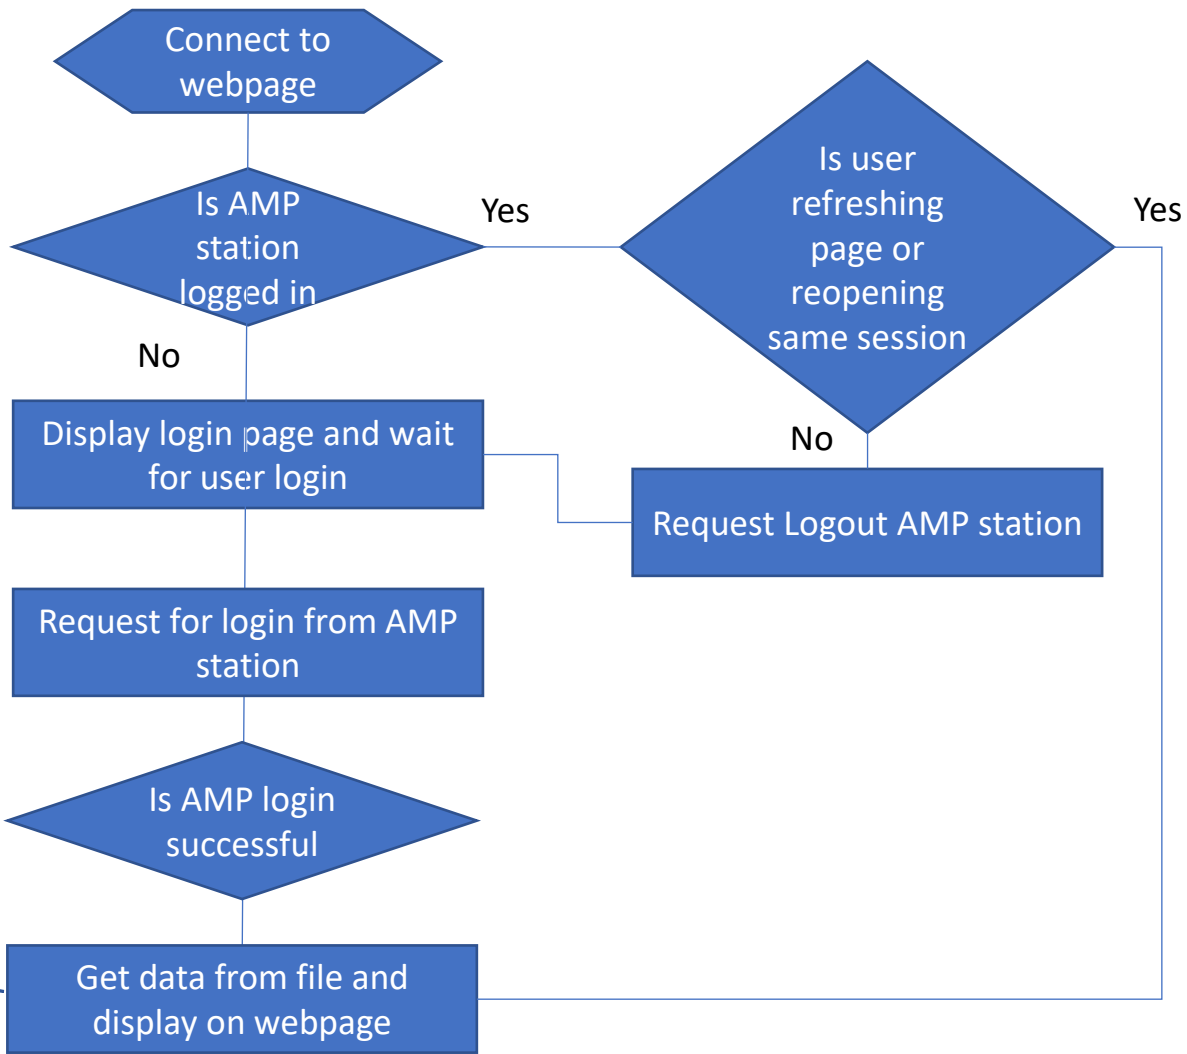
Connect to webpage

Is AMP station logged in

Yes

Is user refreshing page or reopening same session

Yes

No

No

Display login page and wait for user login

Request Logout AMP station

Request for login from AMP station

Is AMP login successful

Get data from file and display on webpage